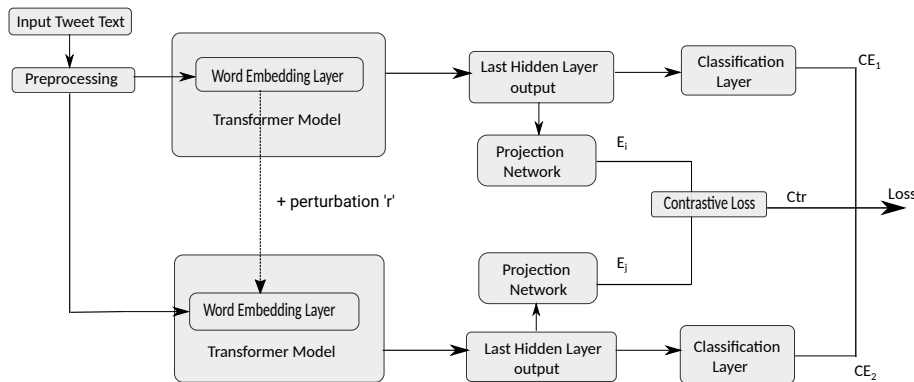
Input Tweet Text

Preprocessing

Word Embedding Layer

Transformer Model

Last Hidden Layer output

Classification Layer

$CE_1$

Projection Network

$E_i$

+ perturbation 'r'

Contrastive Loss

Ctr

Loss

Projection Network

$E_j$

Word Embedding Layer

Transformer Model

Last Hidden Layer output

Classification Layer

$CE_2$